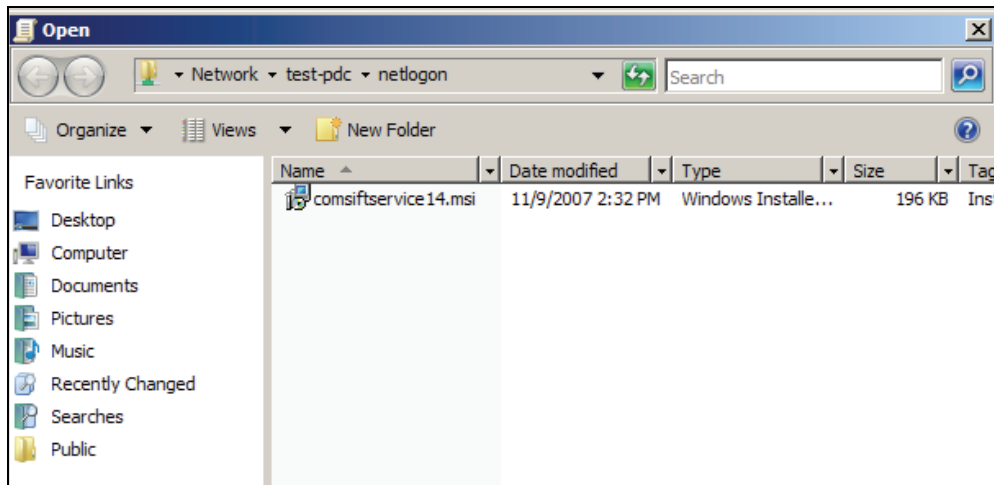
Open

Network ▸ test-pdc ▸ netlogon

Search

Organize ▾ Views ▾ New Folder

Favorite Links

Desktop

Computer

Documents

Pictures

Music

Recently Changed

Searches

Public

| Name | Date modified | Type | Size | Tag |
|---|---|---|---|---|
| comsiftservice14.msi | 11/9/2007 2:32 PM | Windows Installe... | 196 KB | Ins |